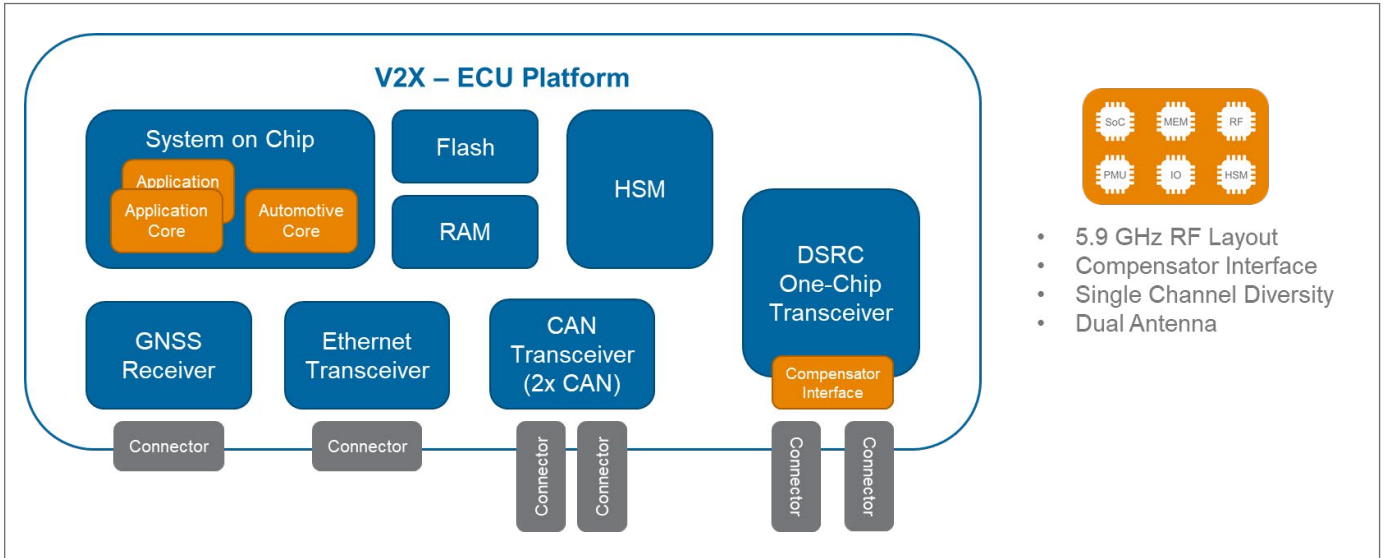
V2X – ECU Platform

System on Chip

Application

Application Core

Automotive Core

Flash

RAM

HSM

DSRC One-Chip Transceiver

Compensator Interface

GNSS Receiver

Ethernet Transceiver

CAN Transceiver (2x CAN)

Connector

Connector

Connector

Connector

Connector

Connector

SoC MEM RF

PMU IO HSM

• 5.9 GHz RF Layout
• Compensator Interface
• Single Channel Diversity
• Dual Antenna